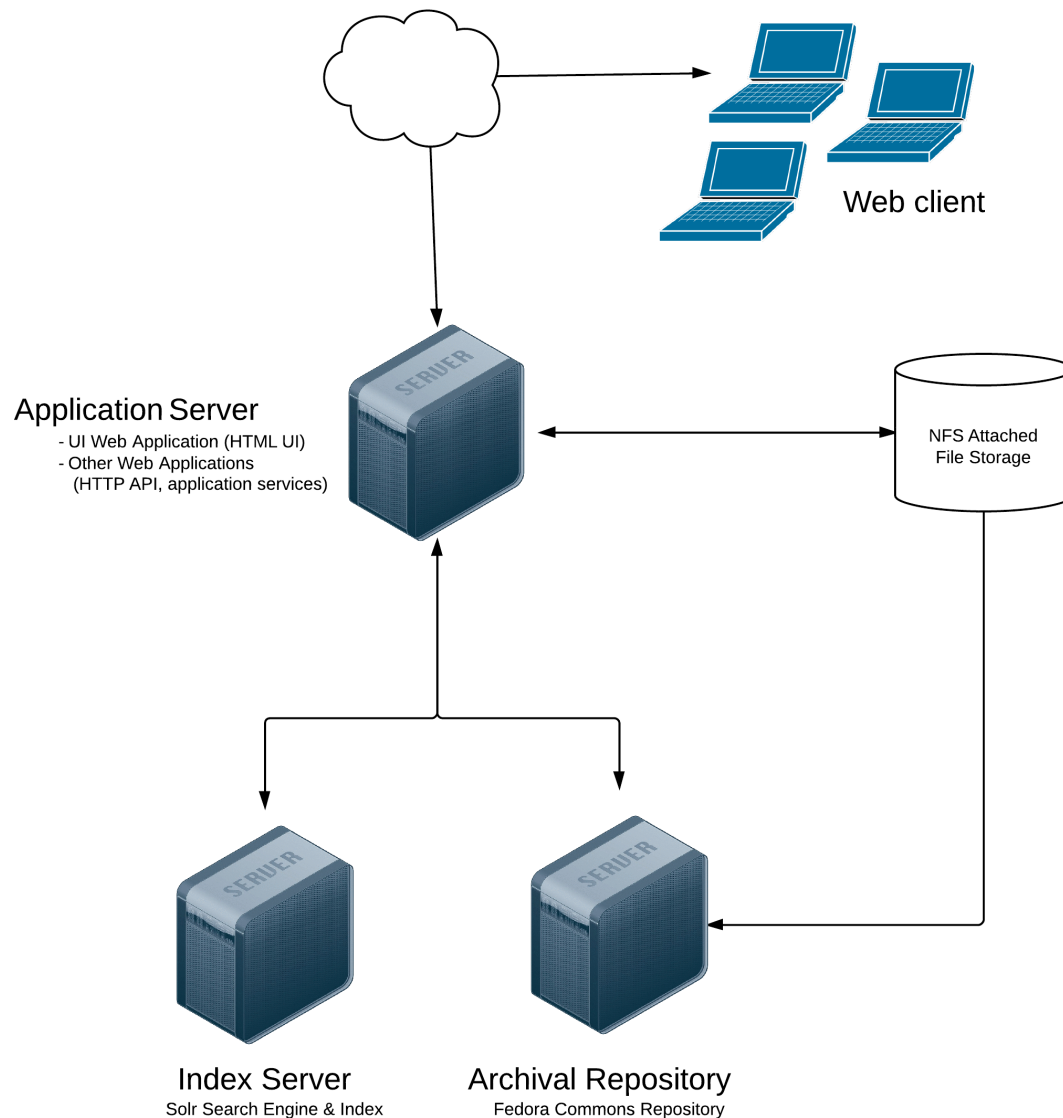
Web client

Application Server
- UI Web Application (HTML UI)
- Other Web Applications
(HTTP API, application services)

SERVER

NFS Attached
File Storage

SERVER

SERVER

Index Server
Solr Search Engine & Index

Archival Repository
Fedora Commons Repository